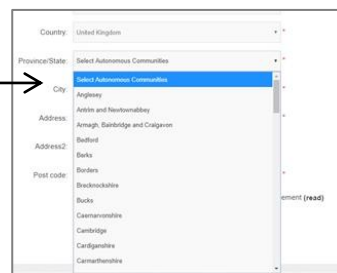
Country: United Kingdom
Province/State: Select Autonomous Communities
City
Address
Address2
Post code
Select Autonomous Communities
Anglesey
Antrim and Newtownabbey
Armagh, Bainbridge and Craigavon
Bedford
Berks
Borders
Bracknockshire
Bucks
Caernarvonshire
Cambridge
Cardiganshire
Carmarthenshire
ement (read)